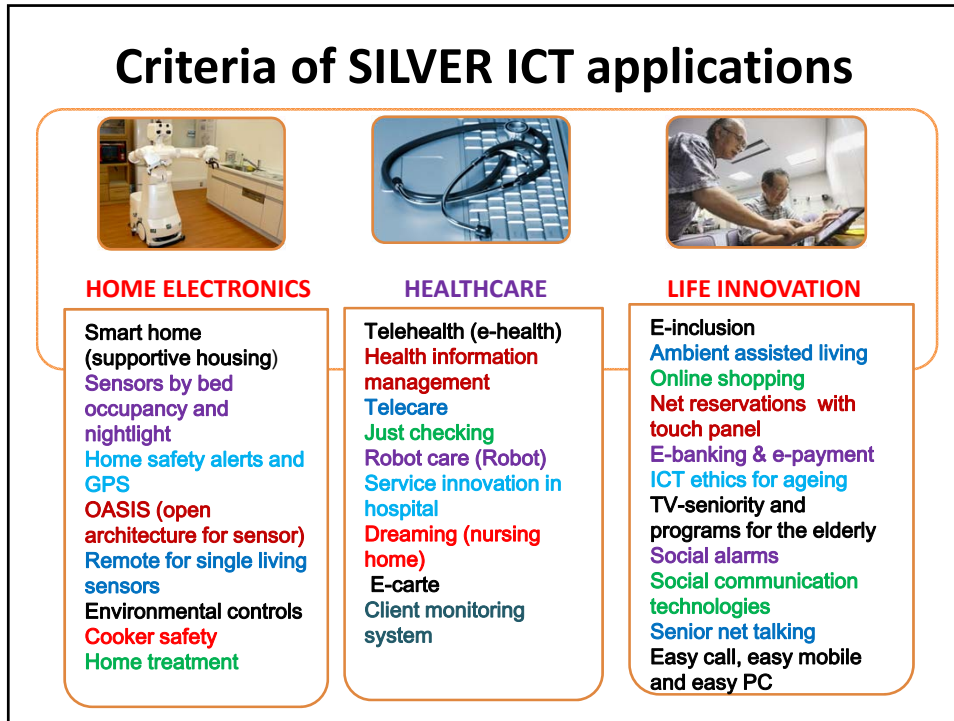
Criteria of SILVER ICT applications

HOME ELECTRONICS

Smart home (supportive housing)
Sensors by bed occupancy and nightlight
Home safety alerts and GPS
OASIS (open architecture for sensor)
Remote for single living sensors
Environmental controls
Cooker safety
Home treatment

HEALTHCARE

Telehealth (e-health)
Health information management
Telecare
Just checking
Robot care (Robot)
Service innovation in hospital
Dreaming (nursing home)
E-carte
Client monitoring system

LIFE INNOVATION

E-inclusion
Ambient assisted living
Online shopping
Net reservations with touch panel
E-banking & e-payment
ICT ethics for ageing
TV-seniority and programs for the elderly
Social alarms
Social communication technologies
Senior net talking
Easy call, easy mobile and easy PC